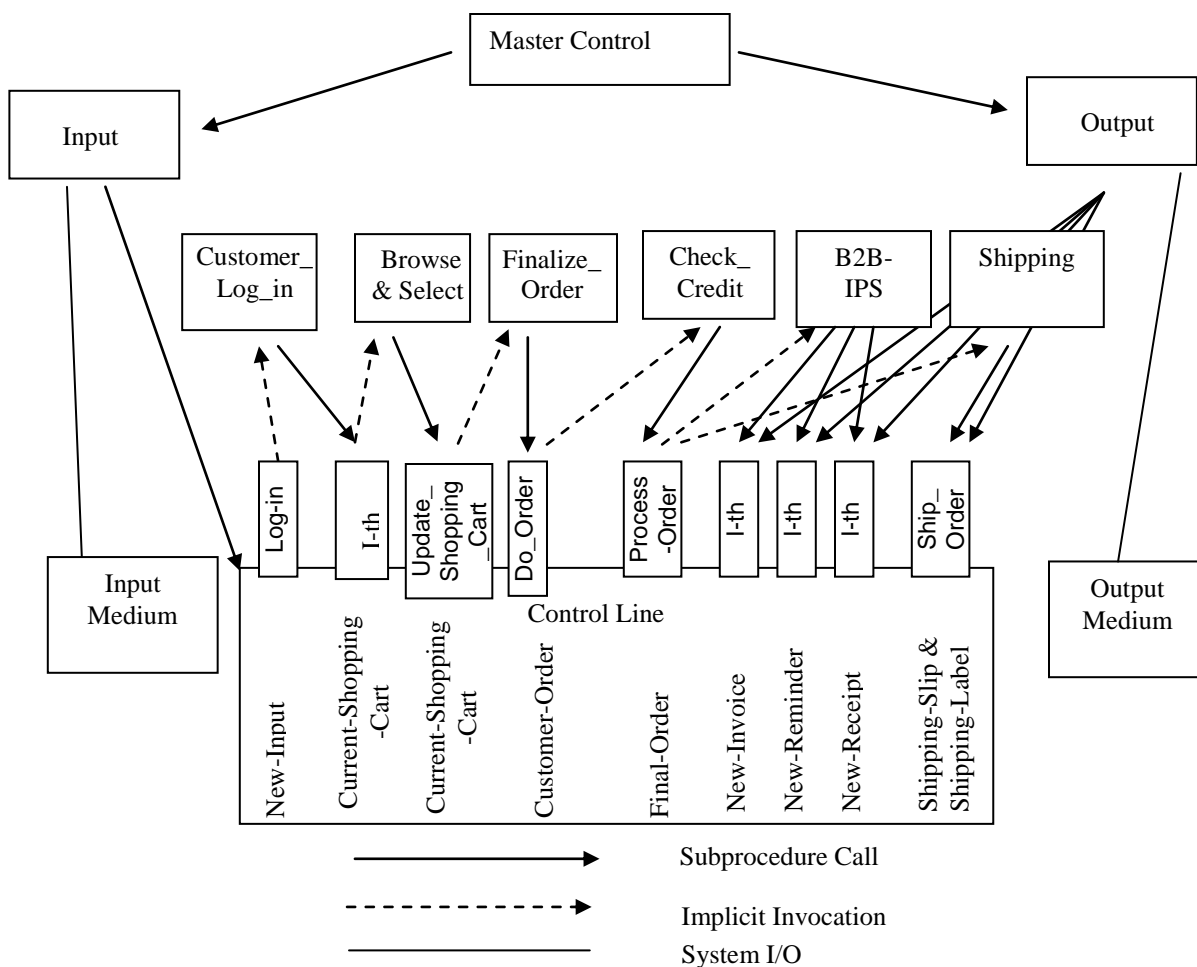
Master Control

Input

Output

Customer_ Log_in

Browse & Select

Finalize_ Order

Check_ Credit

B2B-IPS

Shipping

Log-in

I-th

Update_ Shopping _Cart

Do_Order

Process -Order

I-th

I-th

I-th

Ship_ Order

Input Medium

Control Line

Output Medium

New-Input

Current-Shopping -Cart

Current-Shopping -Cart

Customer-Order

Final-Order

New-Invoice

New-Reminder

New-Receipt

Shipping-Slip & Shipping-Label

Subprocedure Call

Implicit Invocation

System I/O